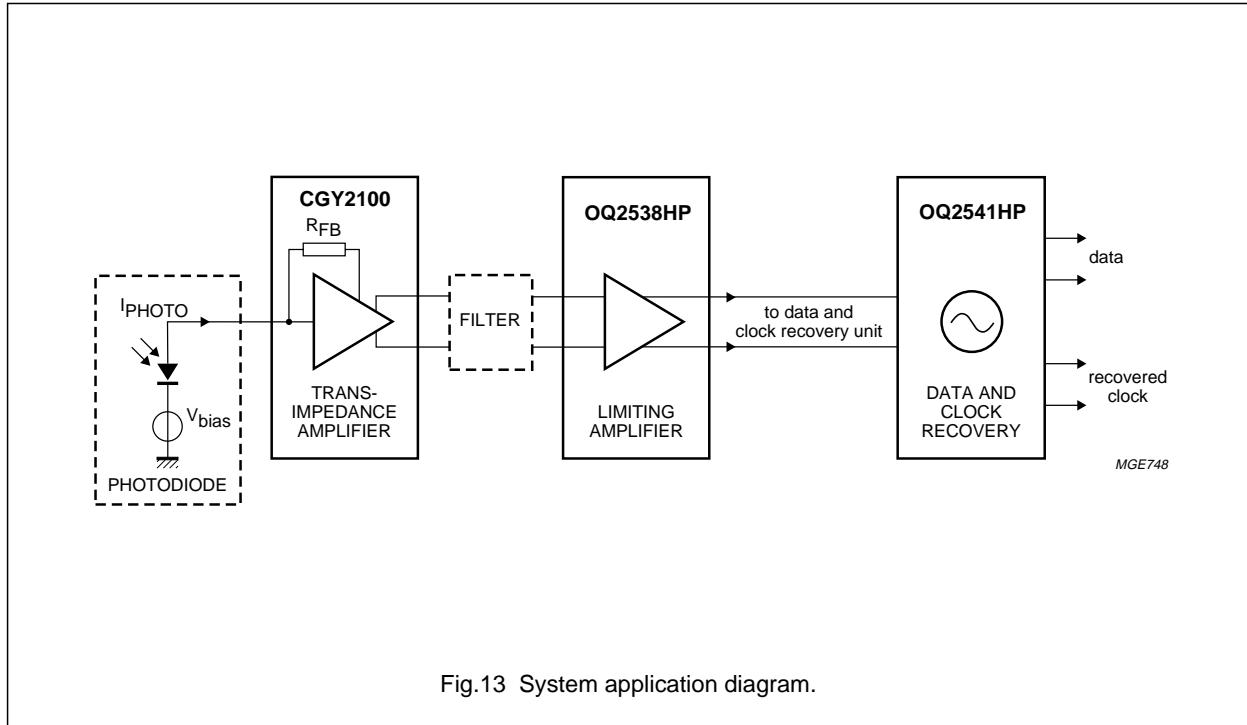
CGY2100

$R_{FB}$

$I_{PHOTO}$

$V_{bias}$

PHOTODIODE

TRANS-IMPEDANCE AMPLIFIER

FILTER

OQ2538HP

LIMITING AMPLIFIER

to data and clock recovery unit

OQ2541HP

DATA AND CLOCK RECOVERY

data

recovered clock

MGE748

Fig.13 System application diagram.